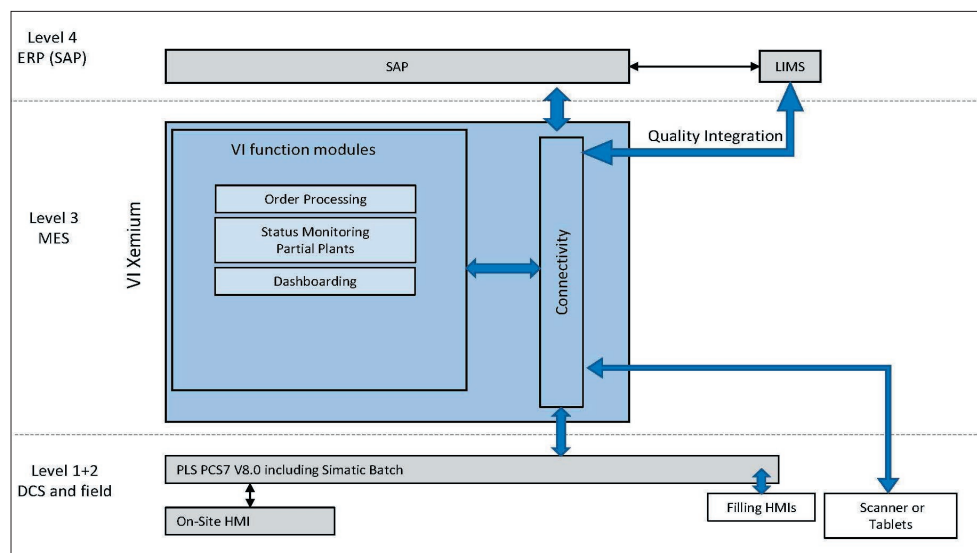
Level 4
ERP (SAP)

SAP

LIMS

Quality Integration

Level 3
MES

VI Xemium

VI function modules

Order Processing

Status Monitoring
Partial Plants

Dashboarding

Connectivity

Level 1+2
DCS and field

PLS PCS7 V8.0 including Simatic Batch

On-Site HMI

Filling HMIs

Scanner or
Tablets